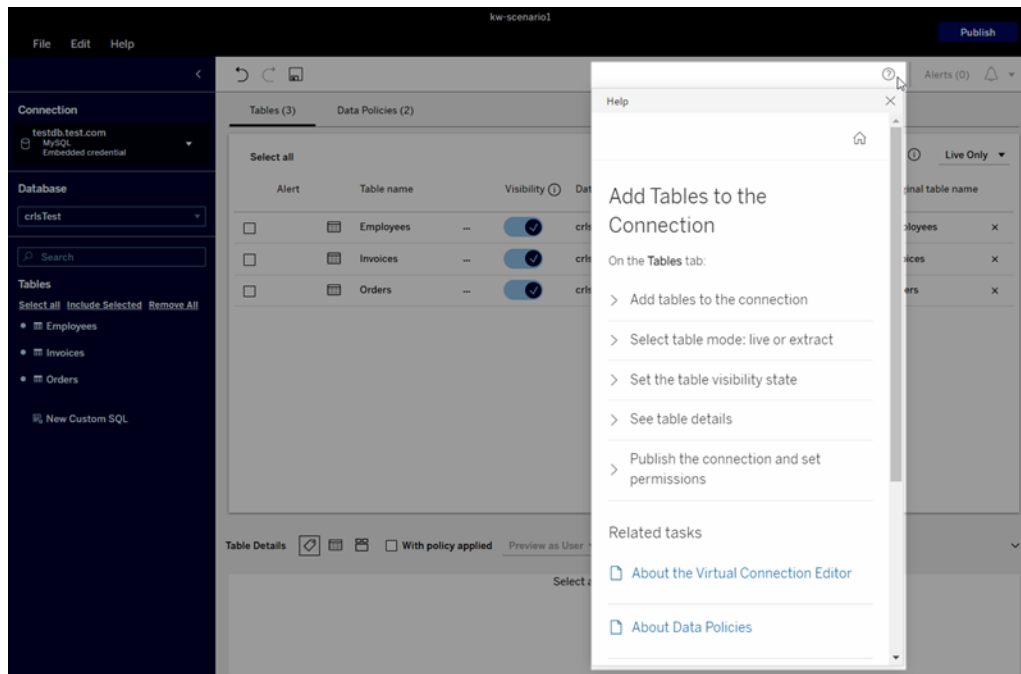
kw-scenario1

File Edit Help

Publish

Alerts (0)

Connection

testdb.test.com
MySQL
Embedded credential

Database

crlsTest

Search

Tables

Select all Include Selected Remove All

Employees

Invoices

Orders

New Custom SQL

Tables (3) Data Policies (2)

Select all

| | Alert | | Table name | | Visibility | Dat |
|---|---|---|---|---|---|---|
| ☐ | | | Employees | ... | | crls |
| ☐ | | | Invoices | ... | | crls |
| ☐ | | | Orders | ... | | crls |

Live Only

ginal table name

ployees ×

ices ×

ers ×

Table Details With policy applied Preview as User

Select a

Help

Add Tables to the Connection

On the Tables tab:

Add tables to the connection

Select table mode: live or extract

Set the table visibility state

See table details

Publish the connection and set permissions

Related tasks

About the Virtual Connection Editor

About Data Policies